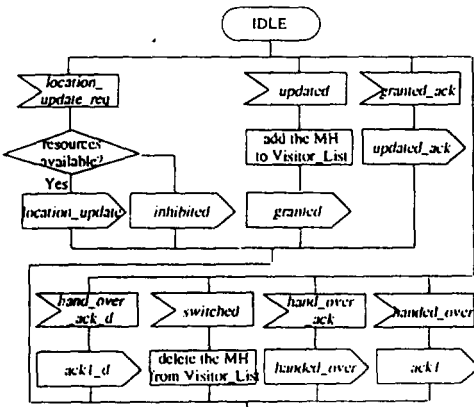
IDLE

location_ update_req

resources available?

Yes

location_update

inhibited

updated

add the MH to Visitor_List

granted

granted_ack

updated_ack

hand_over ack_d

ack1_d

switched

delete the MH from Visitor_List

hand_over ack

handed_over

handed_over

ack1